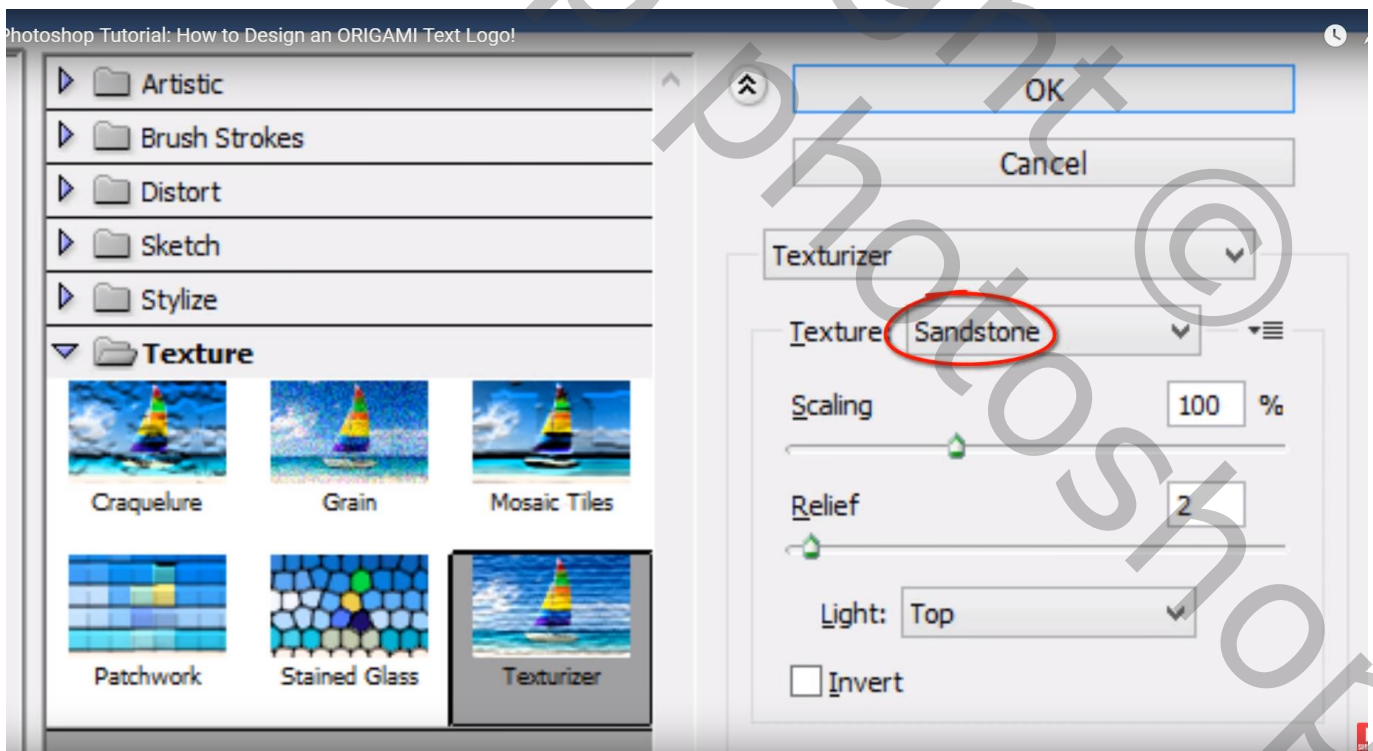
Photoshop Tutorial: How to Design an ORIGAMI Text Logo!

Artistic
Brush Strokes
Distort
Sketch
Stylize
Texture

Craquelure
Grain
Mosaic Tiles
Patchwork
Stained Glass
Texturizer

OK
Cancel
Texturizer
Texture: Sandstone
Scaling 100 %
Relief 2
Light: Top
Invert

photoshop ©